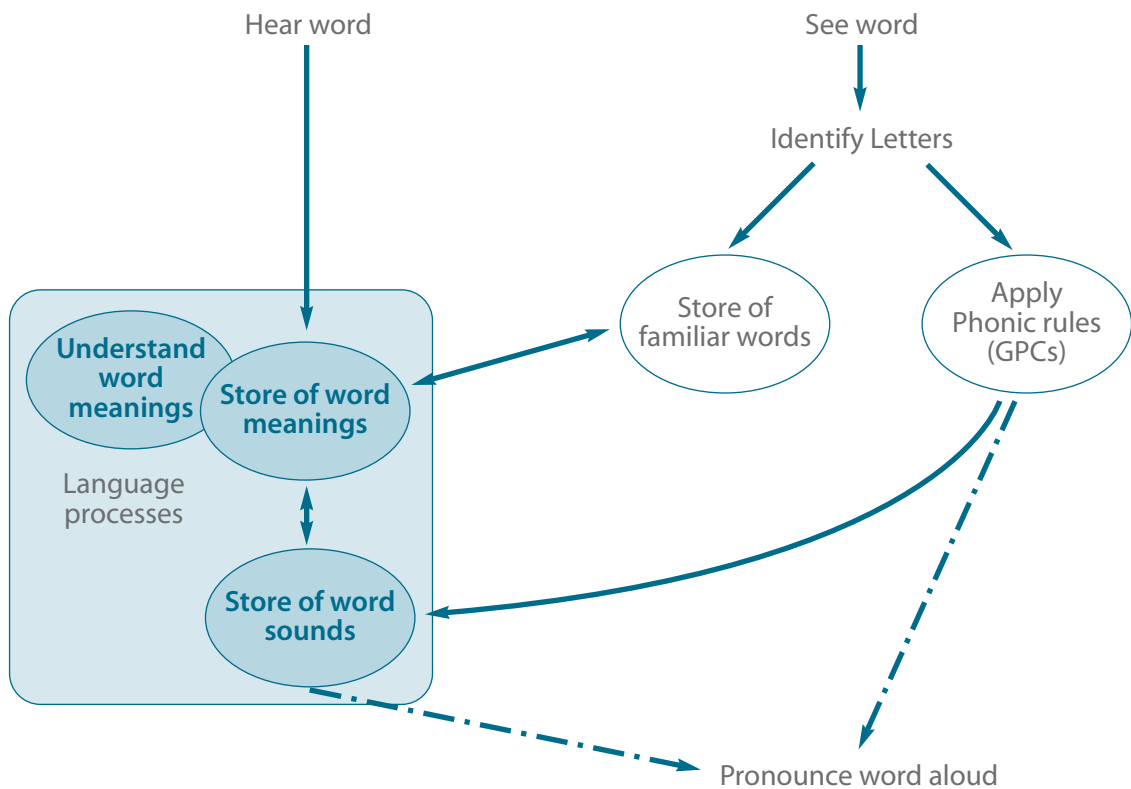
Hear word

See word

Identify Letters

Store of familiar words

Apply Phonic rules (GPCs)

Understand word meanings

Store of word meanings

Language processes

Store of word sounds

Pronounce word aloud